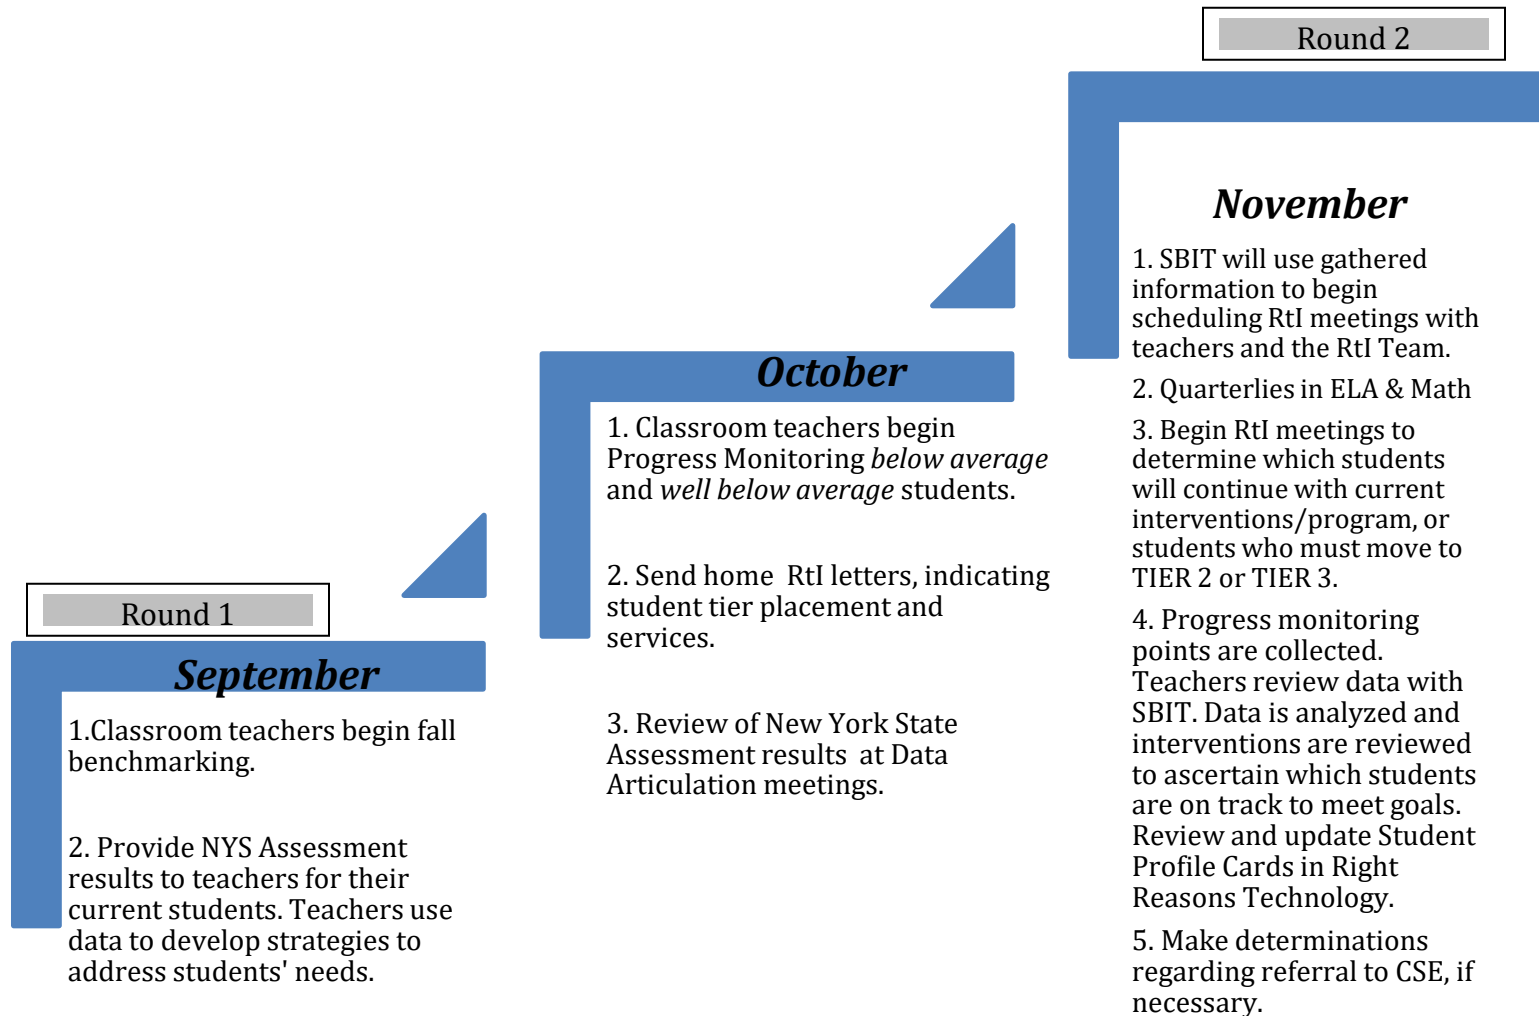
Round 2

November

1. SBIT will use gathered information to begin scheduling RtI meetings with teachers and the RtI Team.

2. Quarterlies in ELA & Math

3. Begin RtI meetings to determine which students will continue with current interventions/program, or students who must move to TIER 2 or TIER 3.

4. Progress monitoring points are collected. Teachers review data with SBIT. Data is analyzed and interventions are reviewed to ascertain which students are on track to meet goals. Review and update Student Profile Cards in Right Reasons Technology.

5. Make determinations regarding referral to CSE, if necessary.

October

1. Classroom teachers begin Progress Monitoring *below average* and *well below average* students.

2. Send home RtI letters, indicating student tier placement and services.

3. Review of New York State Assessment results at Data Articulation meetings.

Round 1

September

1.Classroom teachers begin fall benchmarking.

2. Provide NYS Assessment results to teachers for their current students. Teachers use data to develop strategies to address students' needs.